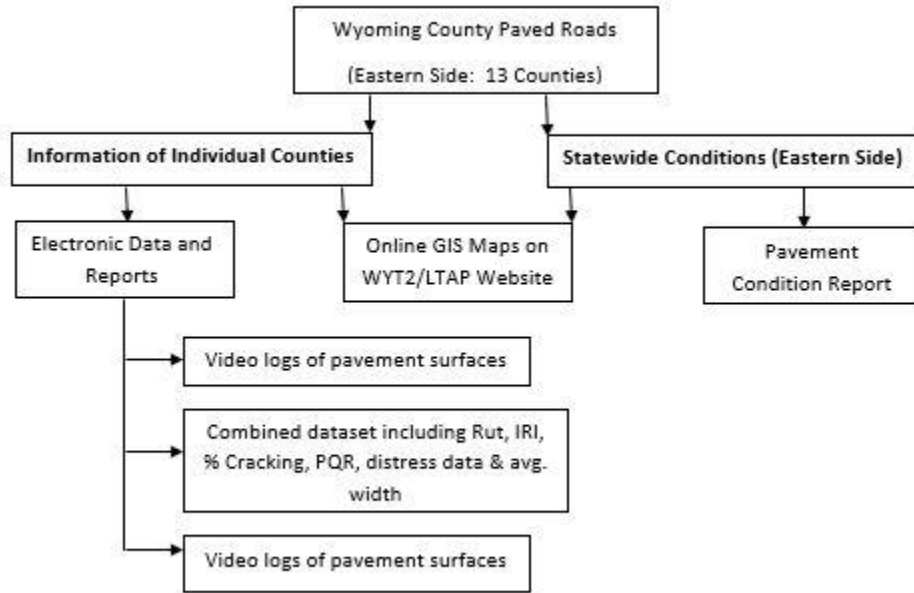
Wyoming County Paved Roads

(Eastern Side: 13 Counties)

Information of Individual Counties

Statewide Conditions (Eastern Side)

Electronic Data and Reports

Online GIS Maps on WYT2/LTAP Website

Pavement Condition Report

Video logs of pavement surfaces

Combined dataset including Rut, IRI, % Cracking, PQR, distress data & avg. width

Video logs of pavement surfaces